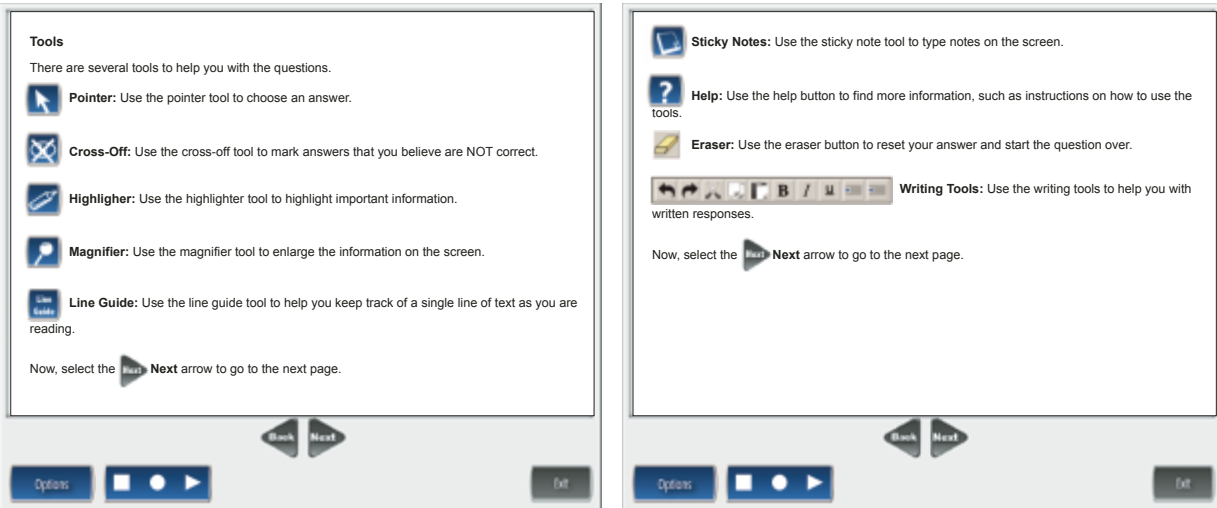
Tools

There are several tools to help you with the questions.

Pointer: Use the pointer tool to choose an answer.

Cross-Off: Use the cross-off tool to mark answers that you believe are NOT correct.

Highligher: Use the highlighter tool to highlight important information.

Magnifier: Use the magnifier tool to enlarge the information on the screen.

Line Guide Line Guide: Use the line guide tool to help you keep track of a single line of text as you are reading.

Now, select the Next Next arrow to go to the next page.

Back Next

Options

Exit

Sticky Notes: Use the sticky note tool to type notes on the screen.

? Help: Use the help button to find more information, such as instructions on how to use the tools.

Eraser: Use the eraser button to reset your answer and start the question over.

B I U Writing Tools: Use the writing tools to help you with written responses.

Now, select the Next Next arrow to go to the next page.

Back Next

Options

Exit